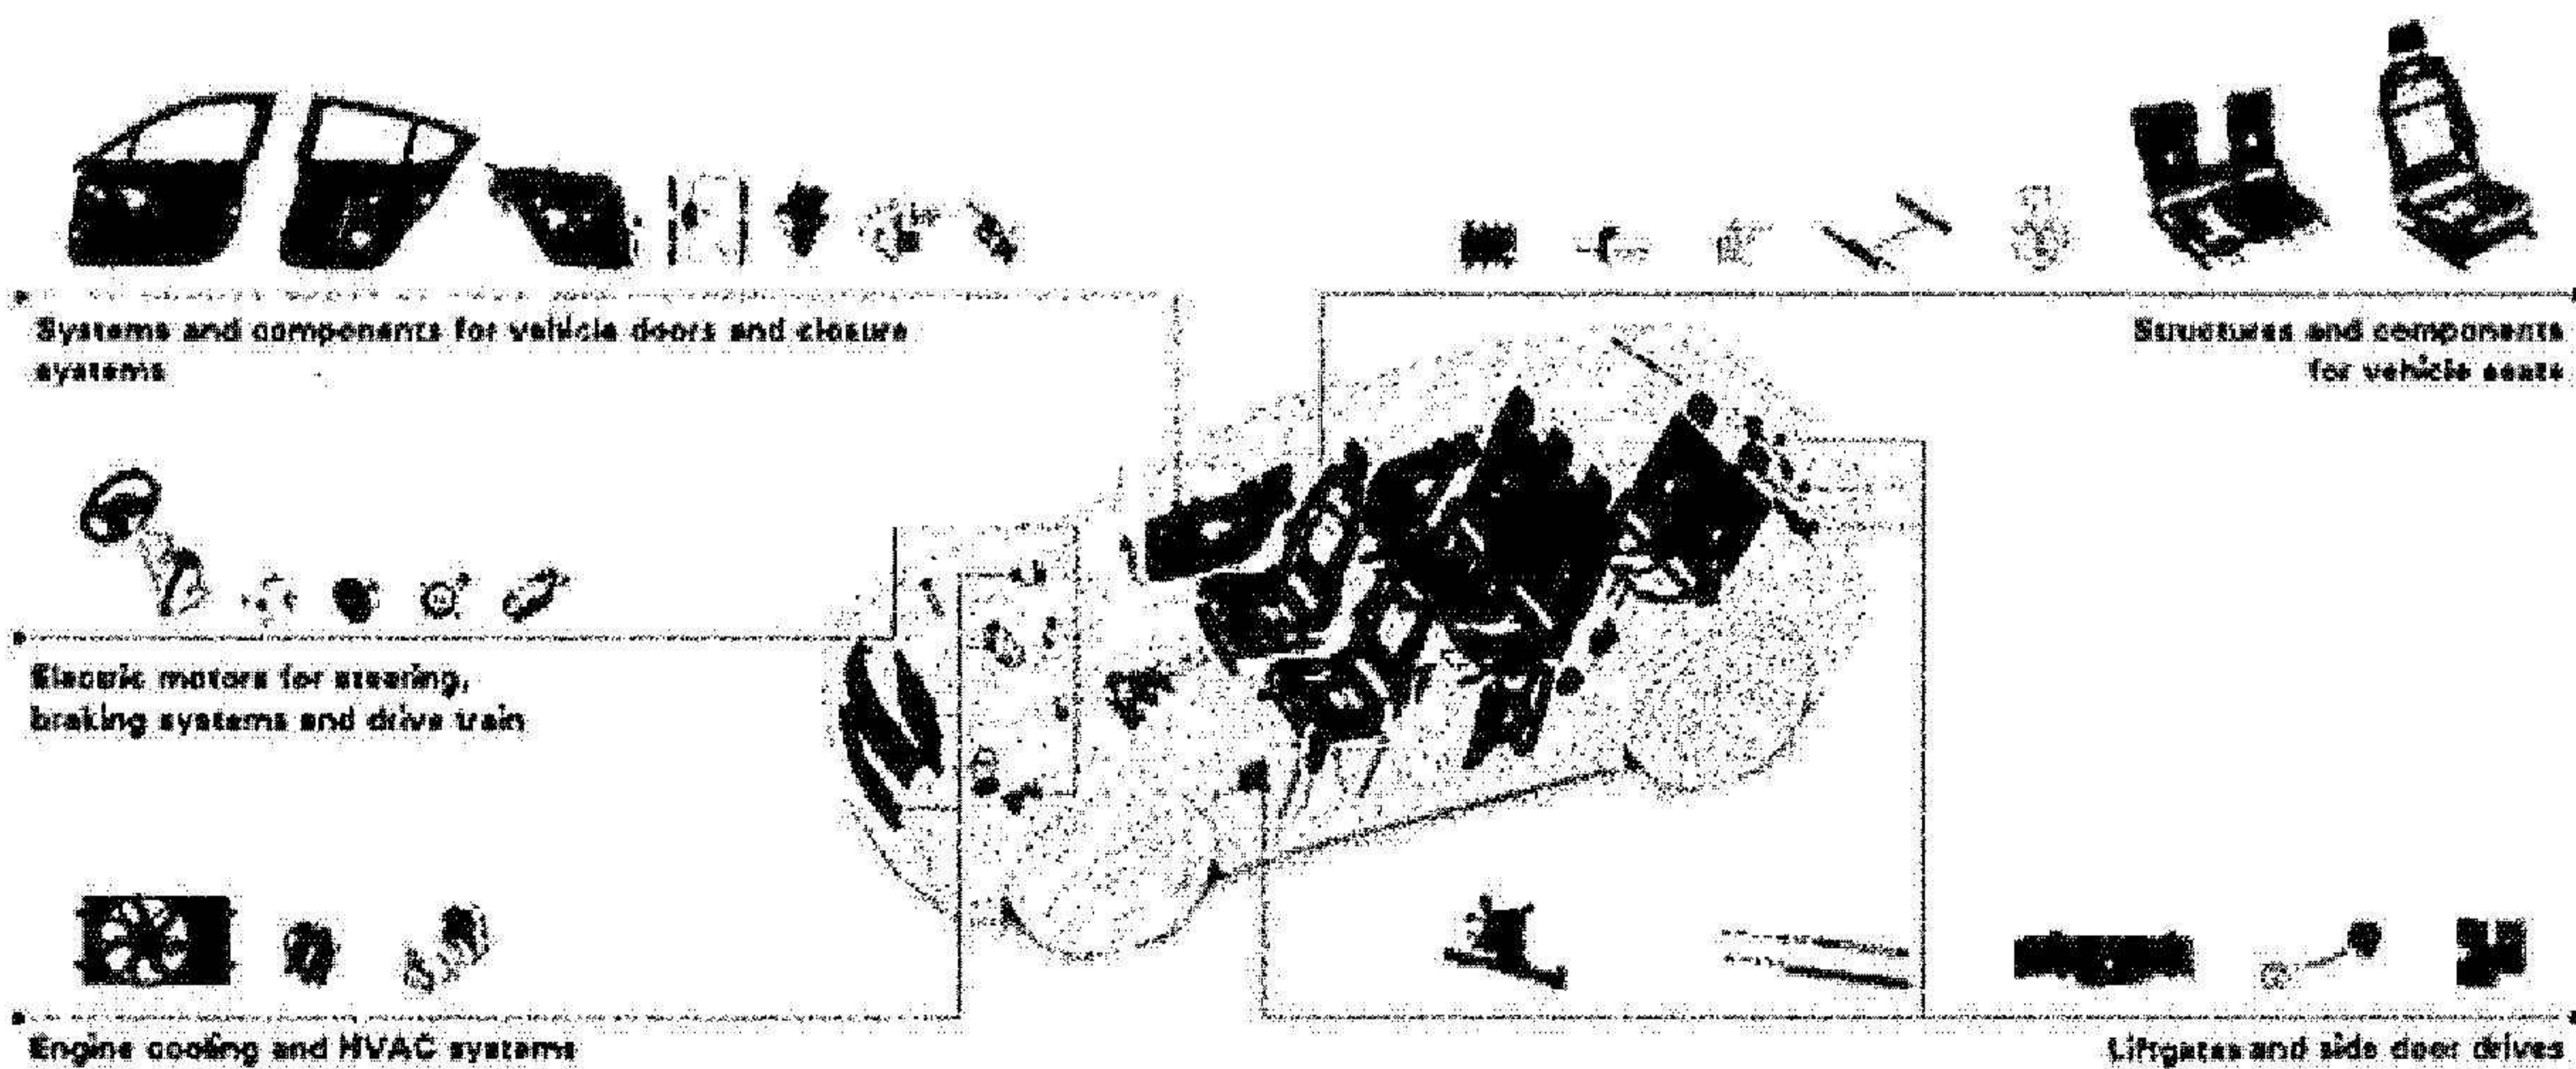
Systems and components for vehicle doors and closure systems

Structures and components for vehicle seats

Electric motors for steering, braking systems and drive train

Engine cooling and HVAC systems

Liftgates and side door drives